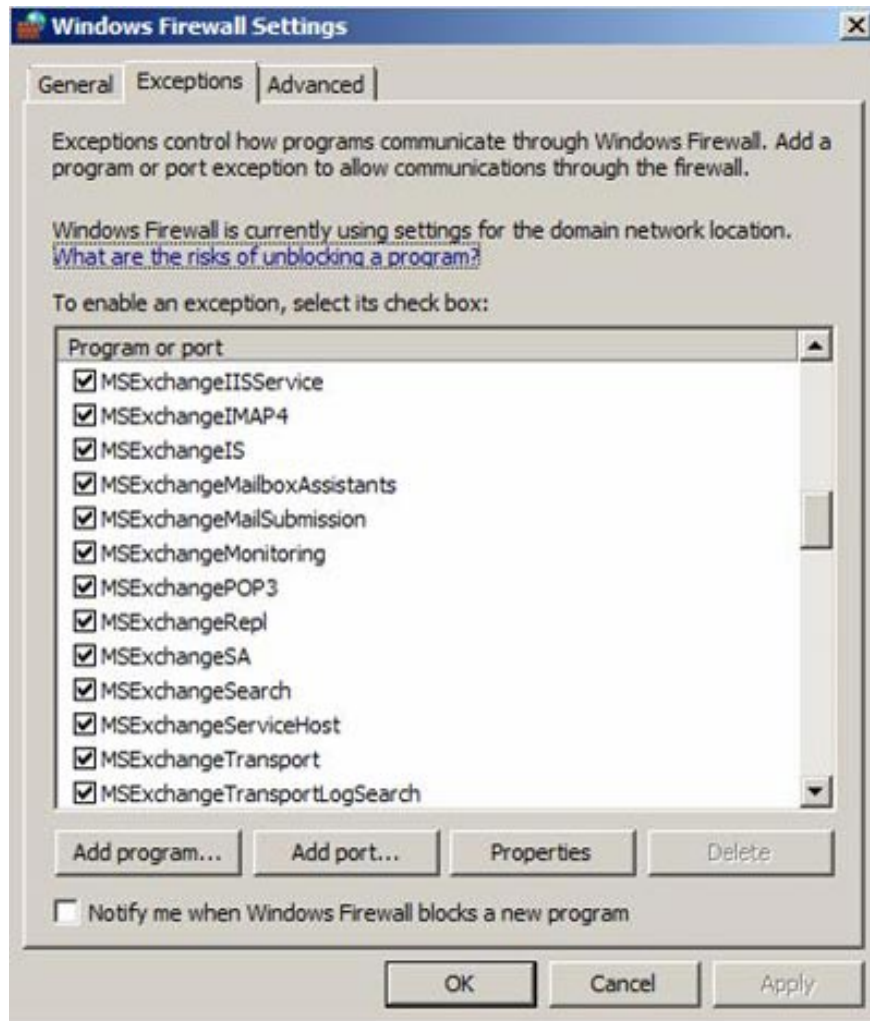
Windows Firewall Settings

General Exceptions Advanced

Exceptions control how programs communicate through Windows Firewall. Add a program or port exception to allow communications through the firewall.

Windows Firewall is currently using settings for the domain network location.
What are the risks of unblocking a program?

To enable an exception, select its check box:

Program or port
☑ MSExchangeIISService
☑ MSExchangeIMAP4
☑ MSExchangeIS
☑ MSExchangeMailboxAssistants
☑ MSExchangeMailSubmission
☑ MSExchangeMonitoring
☑ MSExchangePOP3
☑ MSExchangeRepl
☑ MSExchangeSA
☑ MSExchangeSearch
☑ MSExchangeServiceHost
☑ MSExchangeTransport
☑ MSExchangeTransportLogSearch

Add program... Add port... Properties Delete

☐ Notify me when Windows Firewall blocks a new program

OK Cancel Apply